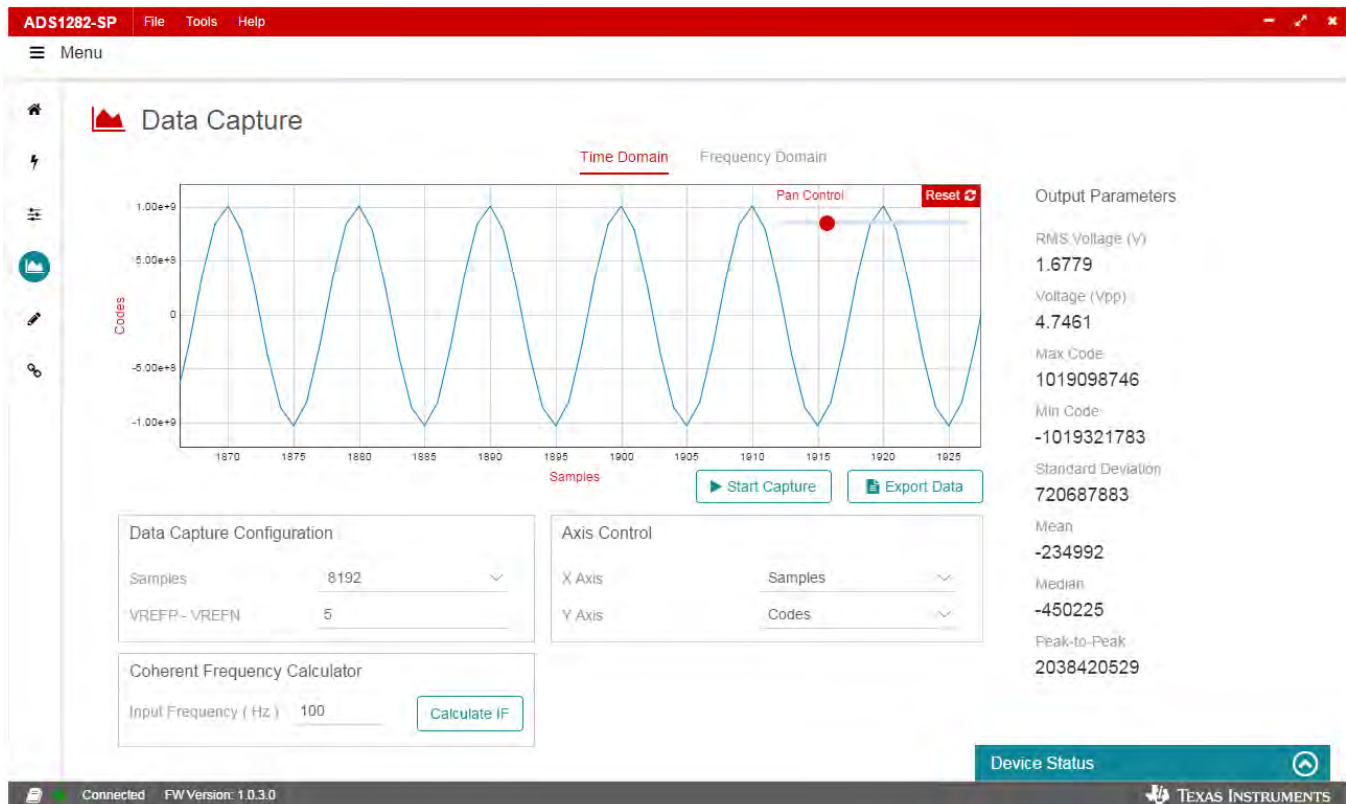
ADS1282-SP File Tools Help

Menu

Data Capture

Time Domain Frequency Domain

Pan Control Reset

1.00e+9
5.00e+8
0
-5.00e+8
-1.00e+9

Codes

1870 1875 1880 1885 1890 1895 1900 1905 1910 1915 1920 1925

Samples

Start Capture Export Data

Output Parameters

RMS Voltage (V)
1.6779
Voltage (Vpp)
4.7461
Max Code
1019098746
Min Code
-1019321783
Standard Deviation
720687883
Mean
-234992
Median
-450225
Peak-to-Peak
2038420529

Data Capture Configuration

Samples 8192
VREFP - VREFN 5

Axis Control

X Axis Samples
Y Axis Codes

Coherent Frequency Calculator

Input Frequency ( Hz ) 100 Calculate IF

Device Status

Connected FW Version: 1.0.3.0

Texas Instruments